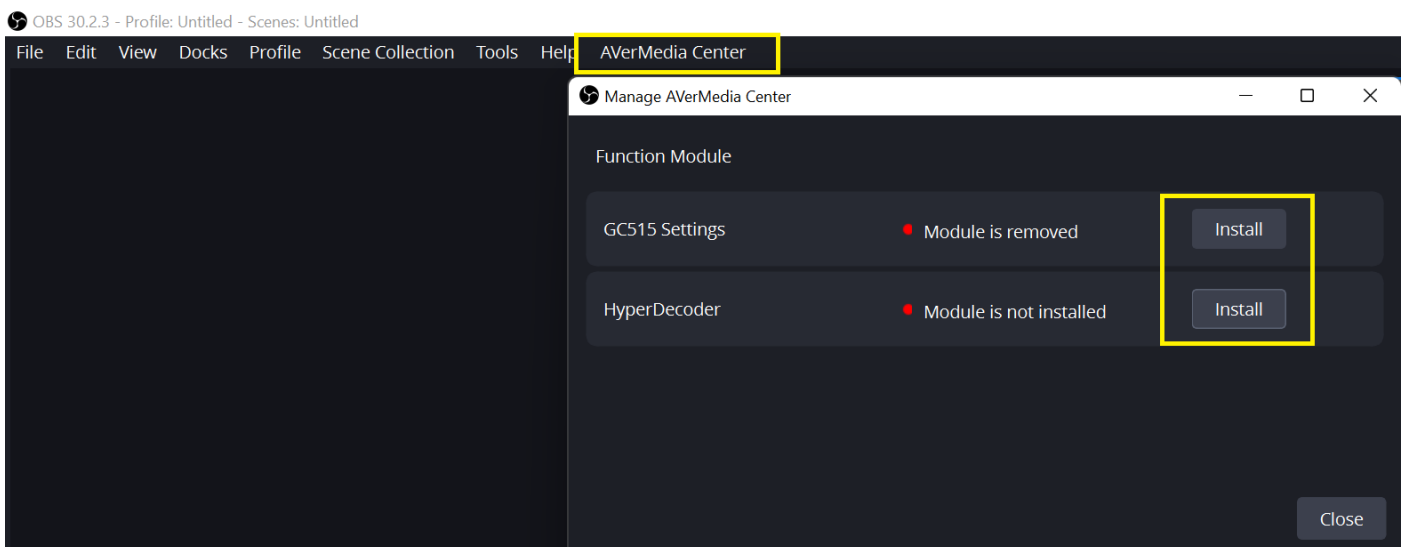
OBS 30.2.3 - Profile: Untitled - Scenes: Untitled

File Edit View Docks Profile Scene Collection Tools Help AVerMedia Center

Manage AVerMedia Center

Function Module

GC515 Settings Module is removed Install

HyperDecoder Module is not installed Install

Close